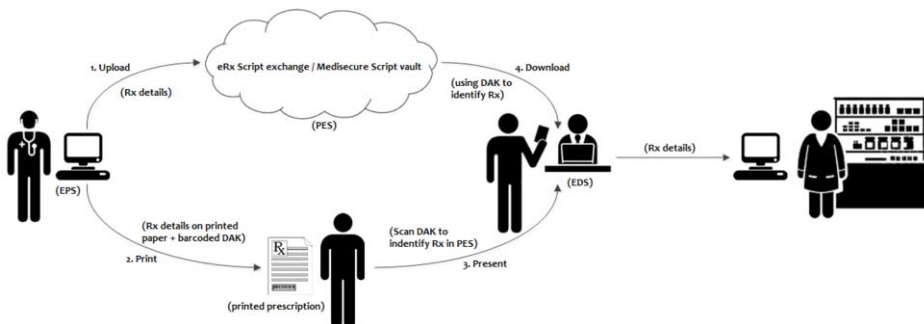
1. Upload

(Rx details)

eRx Script exchange / Medisecure Script vault

(PES)

4. Download

(using DAK to identify Rx)

(EPS)

(Rx details on printed paper + barcoded DAK)

2. Print

Rx

(printed prescription)

(Scan DAK to indentify Rx in PES)

3. Present

(EDS)

(Rx details)